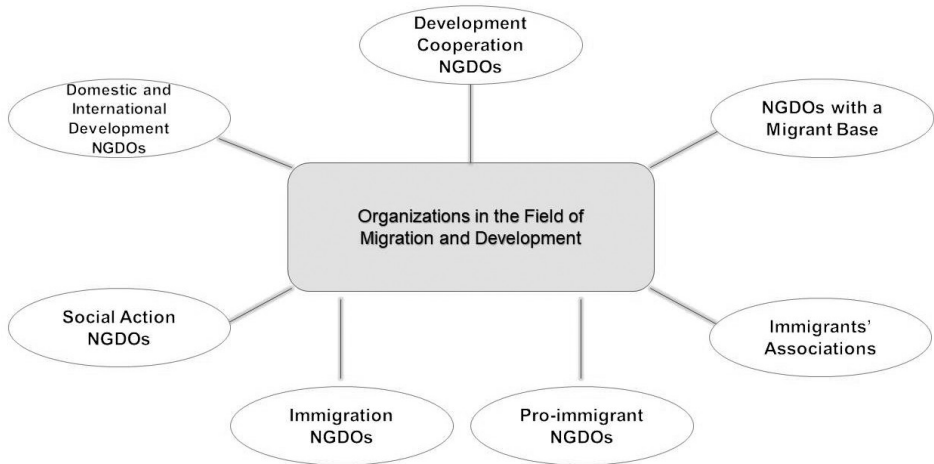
Development Cooperation NGDOs

Domestic and International Development NGDOs

NGDOs with a Migrant Base

Organizations in the Field of Migration and Development

Social Action NGDOs

Immigrants' Associations

Immigration NGDOs

Pro-immigrant NGDOs